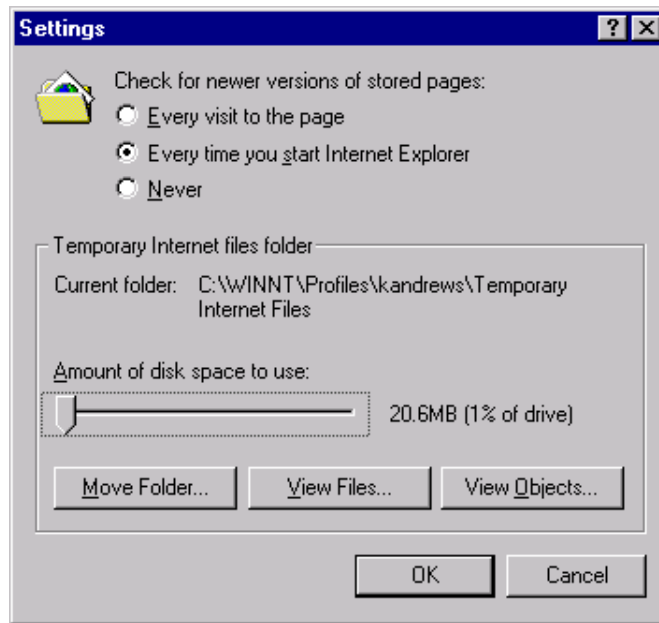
Settings

?

Check for newer versions of stored pages:

Every visit to the page

Every time you start Internet Explorer

Never

Temporary Internet files folder

Current folder: C:\WINNT\Profiles\kandrews\Temporary Internet Files

Amount of disk space to use:

20.6MB (1% of drive)

Move Folder...

View Files...

View Objects...

OK

Cancel